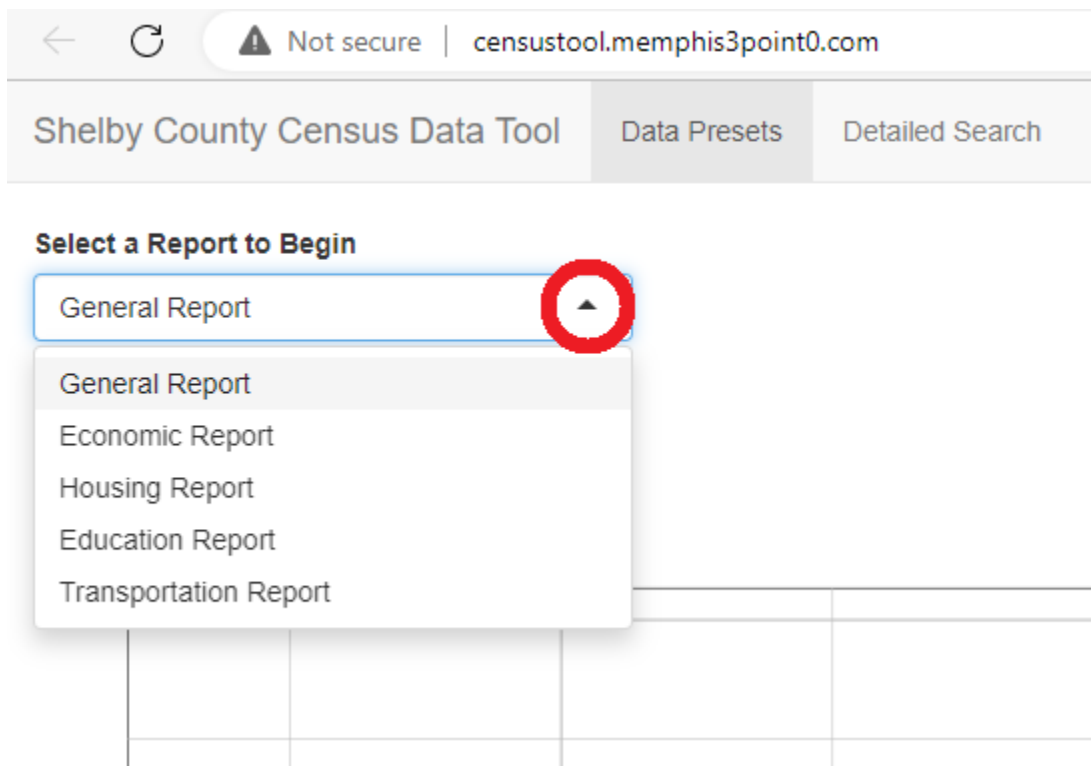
Not secure | censustool.memphis3point0.com

Shelby County Census Data Tool
Data Presets
Detailed Search

Select a Report to Begin

General Report

General Report
Economic Report
Housing Report
Education Report
Transportation Report